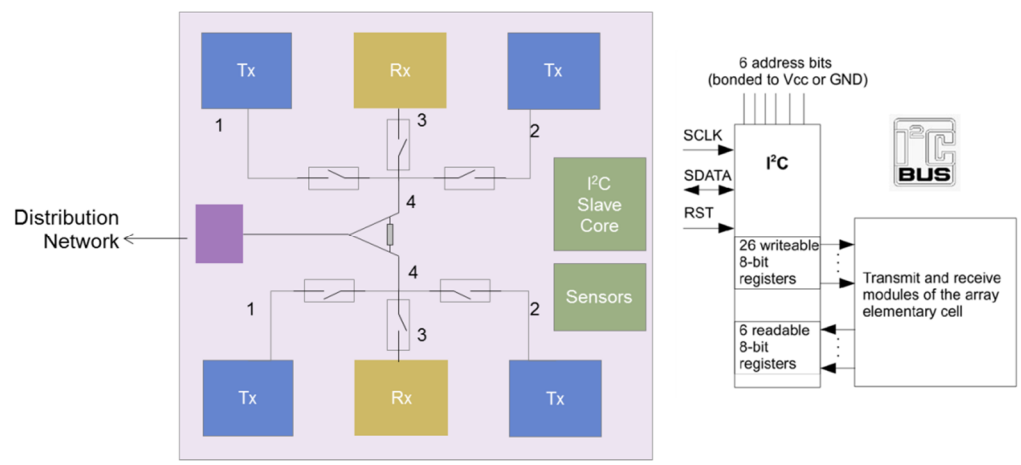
Tx
Rx
Tx
1
3
2
4
Distribution Network
I$^2$C Slave Core
4
Sensors
1
2
3
Tx
Rx
Tx

6 address bits
(bonded to Vcc or GND)
SCLK
SDATA
RST
I$^2$C
I$^2$C BUS
26 writeable 8-bit registers
Transmit and receive modules of the array elementary cell
6 readable 8-bit registers